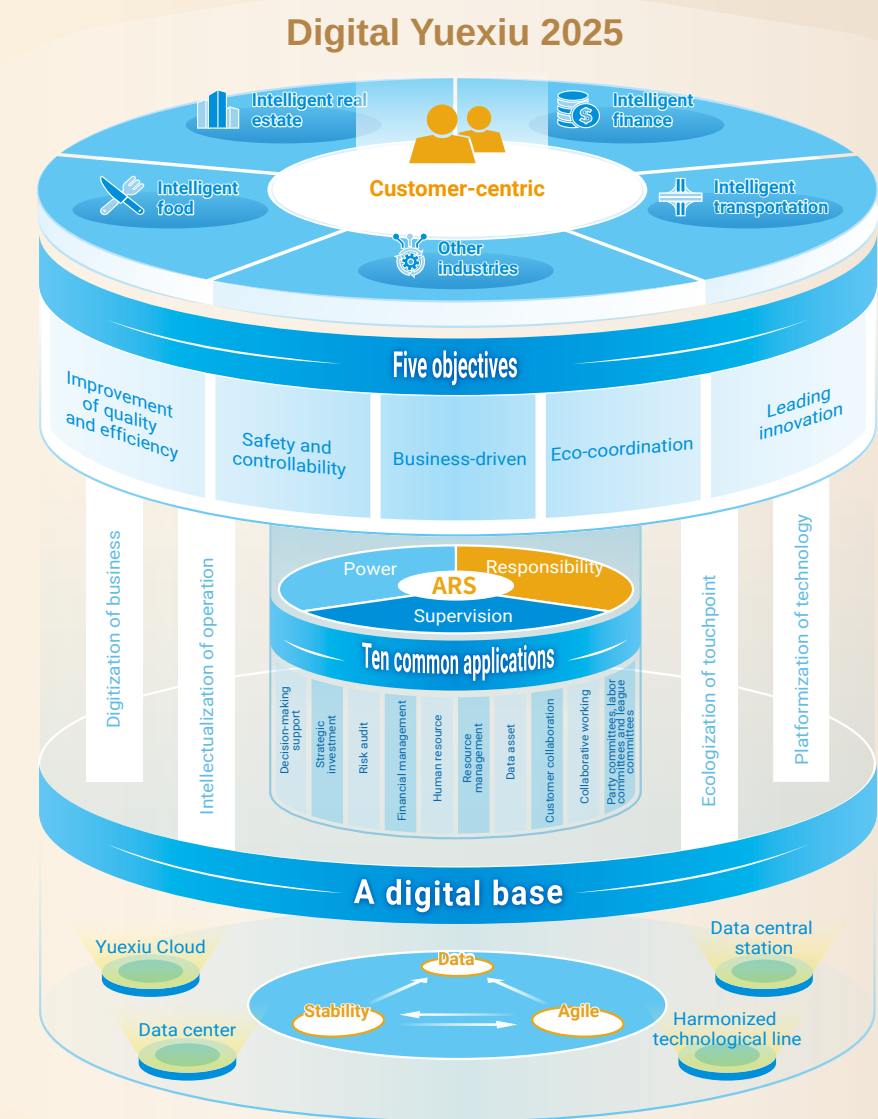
Digital Yuexiu 2025

Intelligent real estate

Intelligent finance

Customer-centric

Intelligent food

Intelligent transportation

Other industries

Five objectives

Improvement of quality and efficiency

Safety and controllability

Business-driven

Eco-coordination

Leading innovation

Digitization of business

Intellectualization of operation

Power

ARS

Responsibility

Supervision

Ten common applications

Decision-making support

Strategic investment

Risk audit

Financial management

Human resource

Resource management

Data asset

Customer collaboration

Collaborative working

Party committees, labor committees and league committees

Ecologization of touchpoint

Platformization of technology

A digital base

Yuexiu Cloud

Data

Data central station

Stability

Agile

Data center

Harmonized technological line